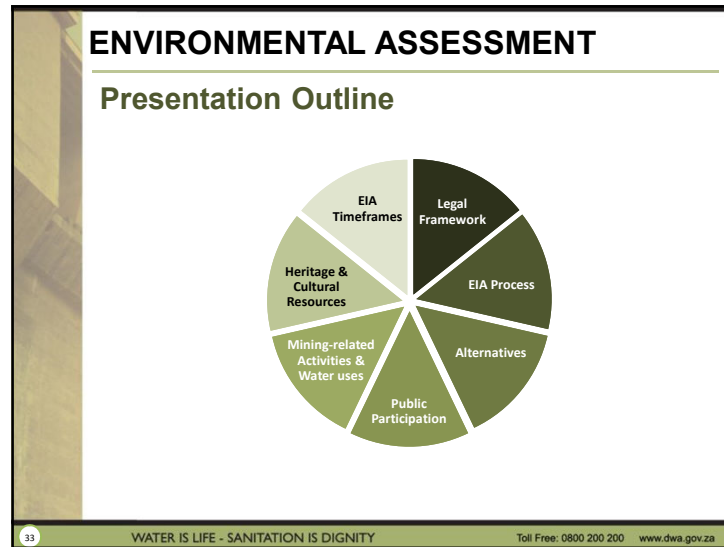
ENVIRONMENTAL ASSESSMENT

Presentation Outline

Legal Framework

EIA Process

Alternatives

Public Participation

Mining-related Activities & Water uses

Heritage & Cultural Resources

EIA Timeframes

33 WATER IS LIFE - SANITATION IS DIGNITY Toll Free: 0800 200 200 www.dwa.gov.za